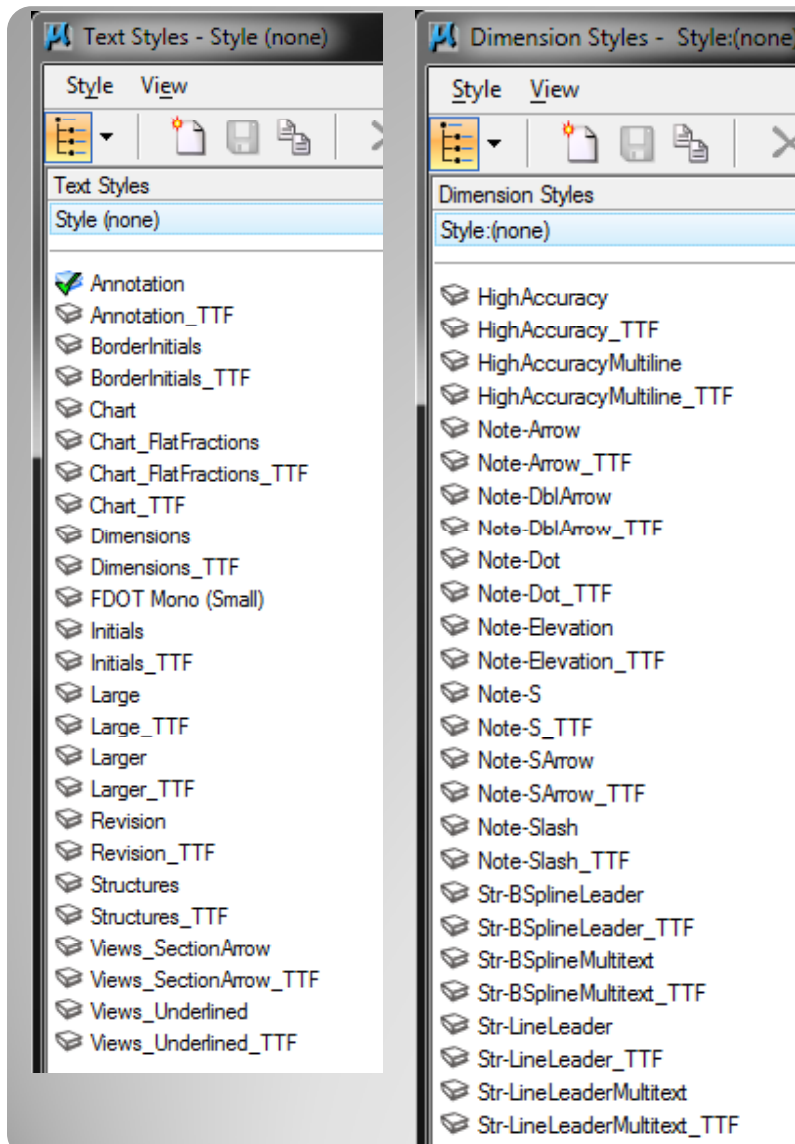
Text Styles - Style (none)

Style View

Text Styles

Style (none)

Annotation
Annotation_TTF
BorderInitials
BorderInitials_TTF
Chart
Chart_FlatFractions
Chart_FlatFractions_TTF
Chart_TTF
Dimensions
Dimensions_TTF
FDOT Mono (Small)
Initials
Initials_TTF
Large
Large_TTF
Larger
Larger_TTF
Revision
Revision_TTF
Structures
Structures_TTF
Views_SectionArrow
Views_SectionArrow_TTF
Views_Underlined
Views_Underlined_TTF

Dimension Styles - Style:(none)

Style View

Dimension Styles

Style:(none)

HighAccuracy
HighAccuracy_TTF
HighAccuracyMultiline
HighAccuracyMultiline_TTF
Note-Arrow
Note-Arrow_TTF
Note-DblArrow
Note-DblArrow_TTF
Note-Dot
Note-Dot_TTF
Note-Elevation
Note-Elevation_TTF
Note-S
Note-S_TTF
Note-SArrow
Note-SArrow_TTF
Note-Slash
Note-Slash_TTF
Str-BSplineLeader
Str-BSplineLeader_TTF
Str-BSplineMultitext
Str-BSplineMultitext_TTF
Str-LineLeader
Str-LineLeader_TTF
Str-LineLeaderMultitext
Str-LineLeaderMultitext_TTF